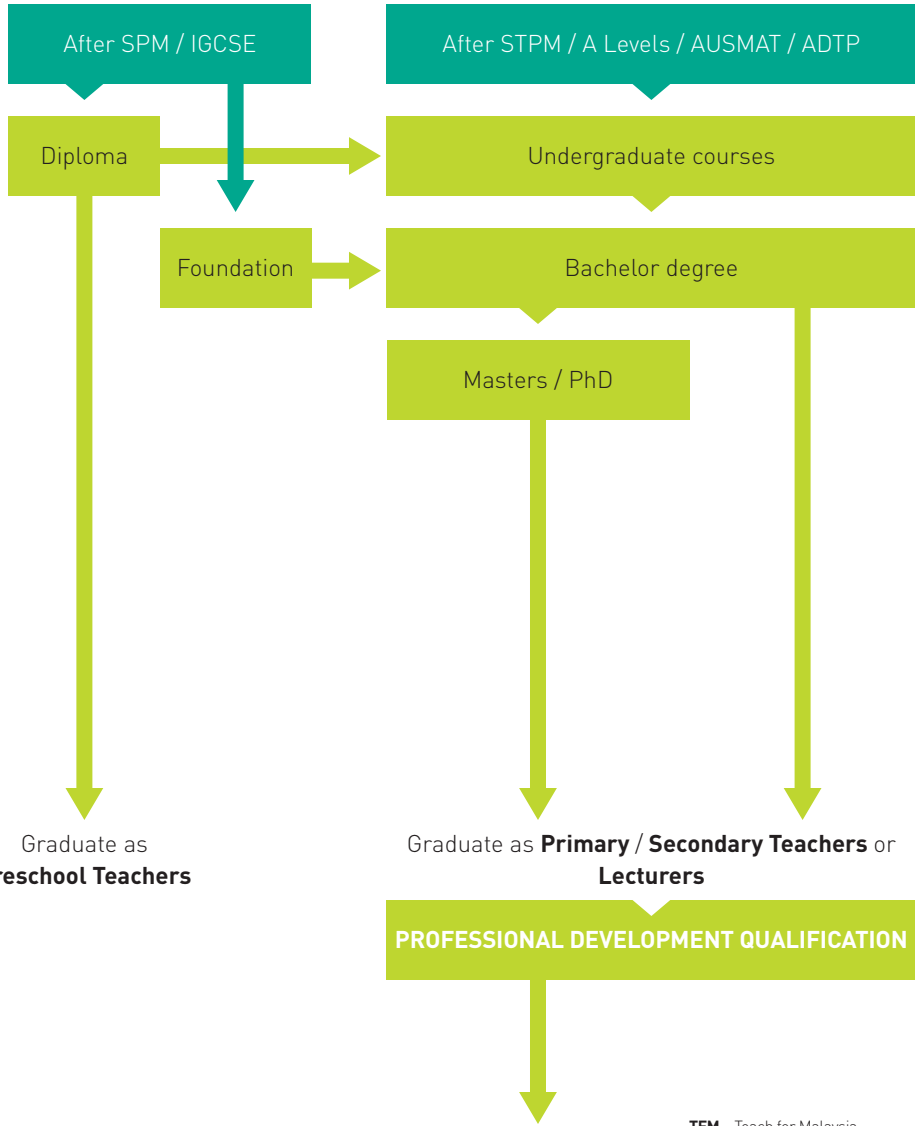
After SPM / IGCSE

After STPM / A Levels / AUSMAT / ADTP

Diploma

Undergraduate courses

Foundation

Bachelor degree

Masters / PhD

Graduate as
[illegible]reschool Teachers

Graduate as **Primary** / **Secondary Teachers** or **Lecturers**

PROFESSIONAL DEVELOPMENT QUALIFICATION

TFM – Teach for Malaysia